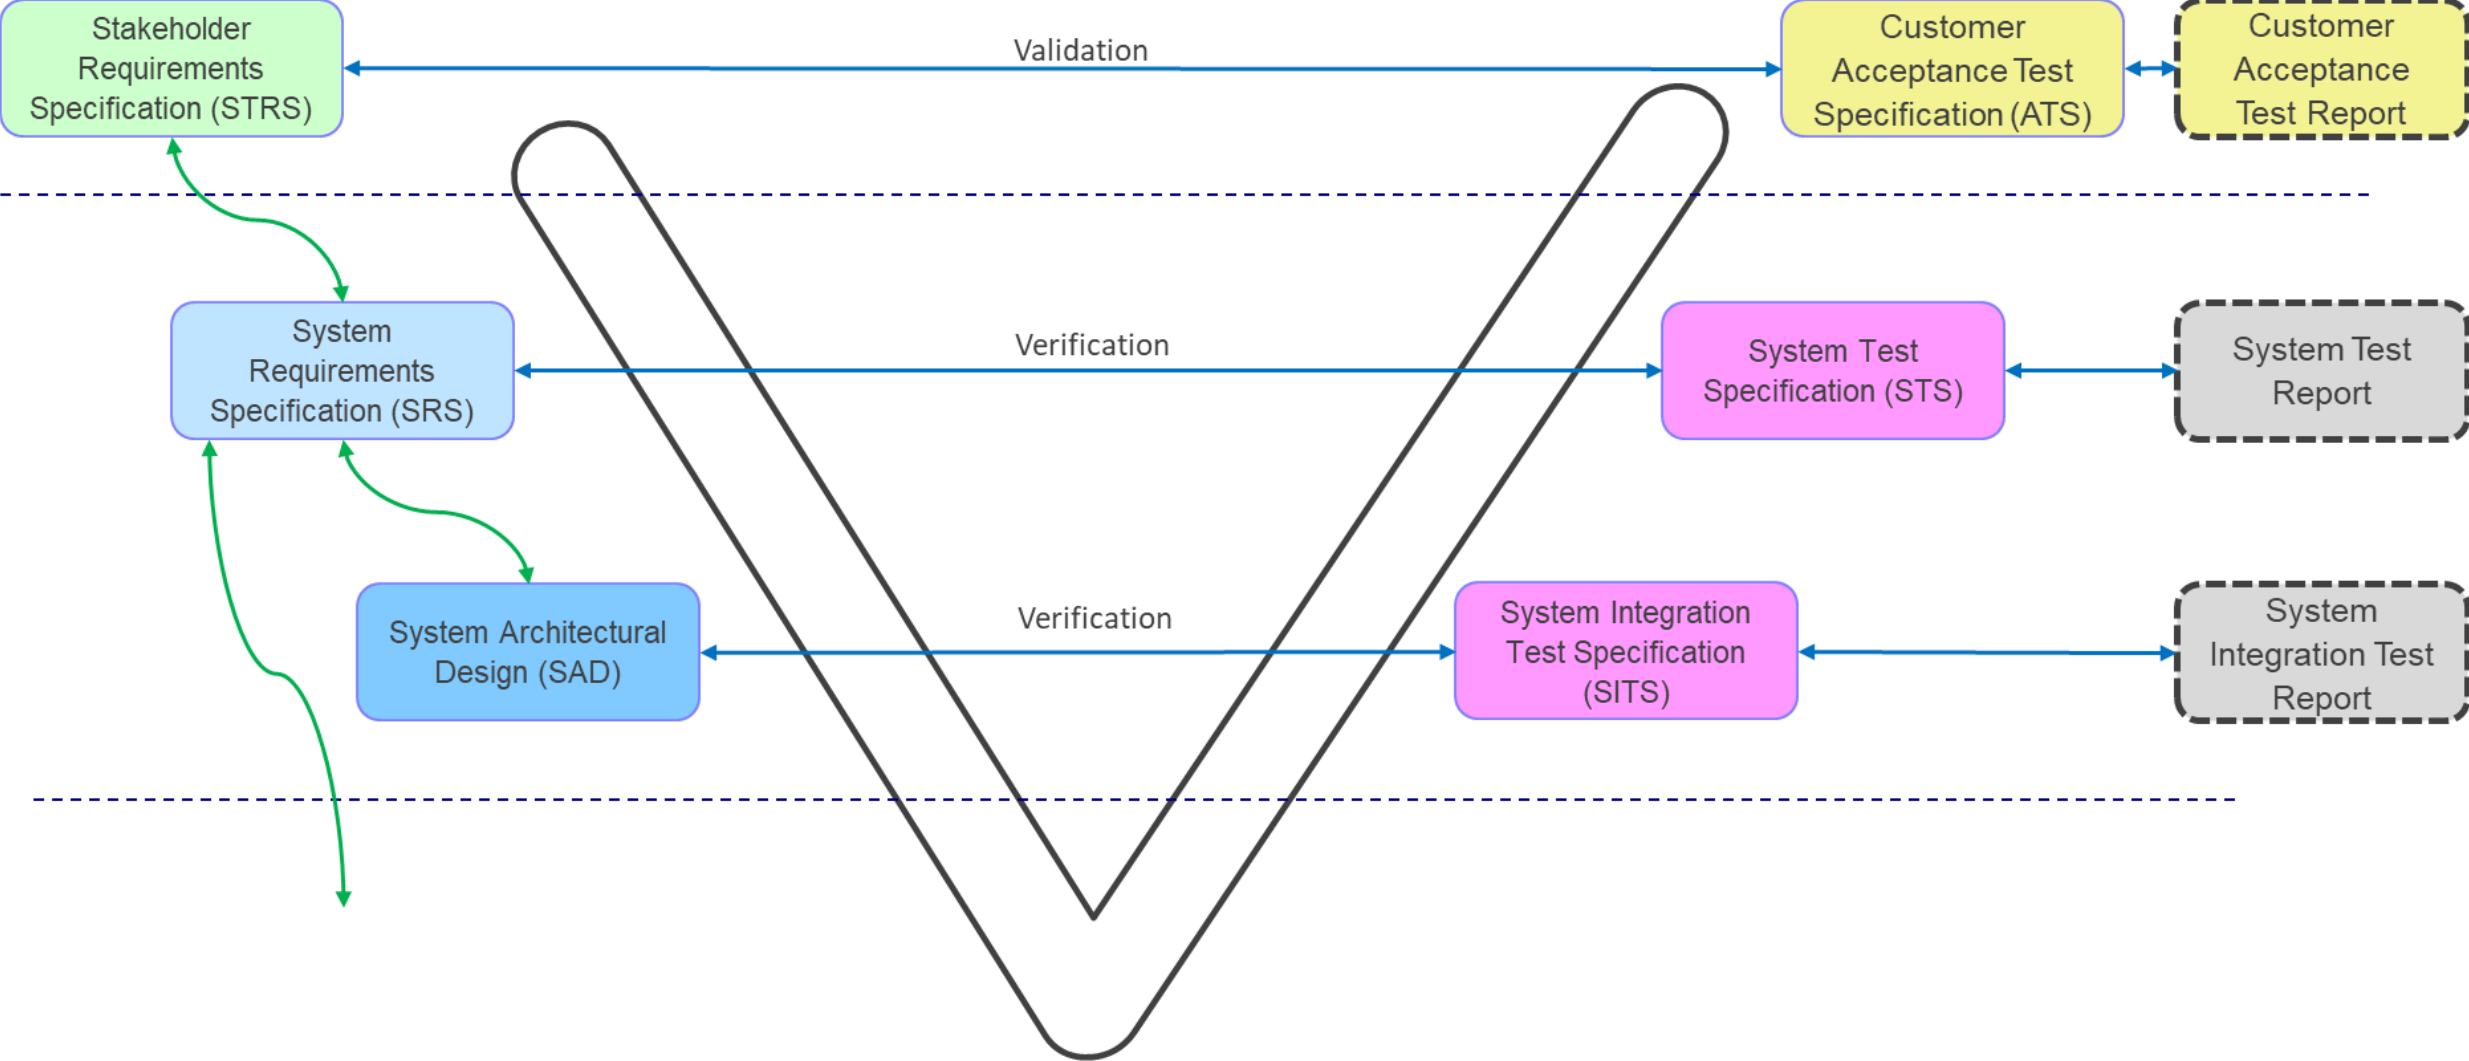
Stakeholder Requirements Specification (STRS)

Validation

Customer Acceptance Test Specification (ATS)

Customer Acceptance Test Report

System Requirements Specification (SRS)

Verification

System Test Specification (STS)

System Test Report

System Architectural Design (SAD)

Verification

System Integration Test Specification (SITS)

System Integration Test Report